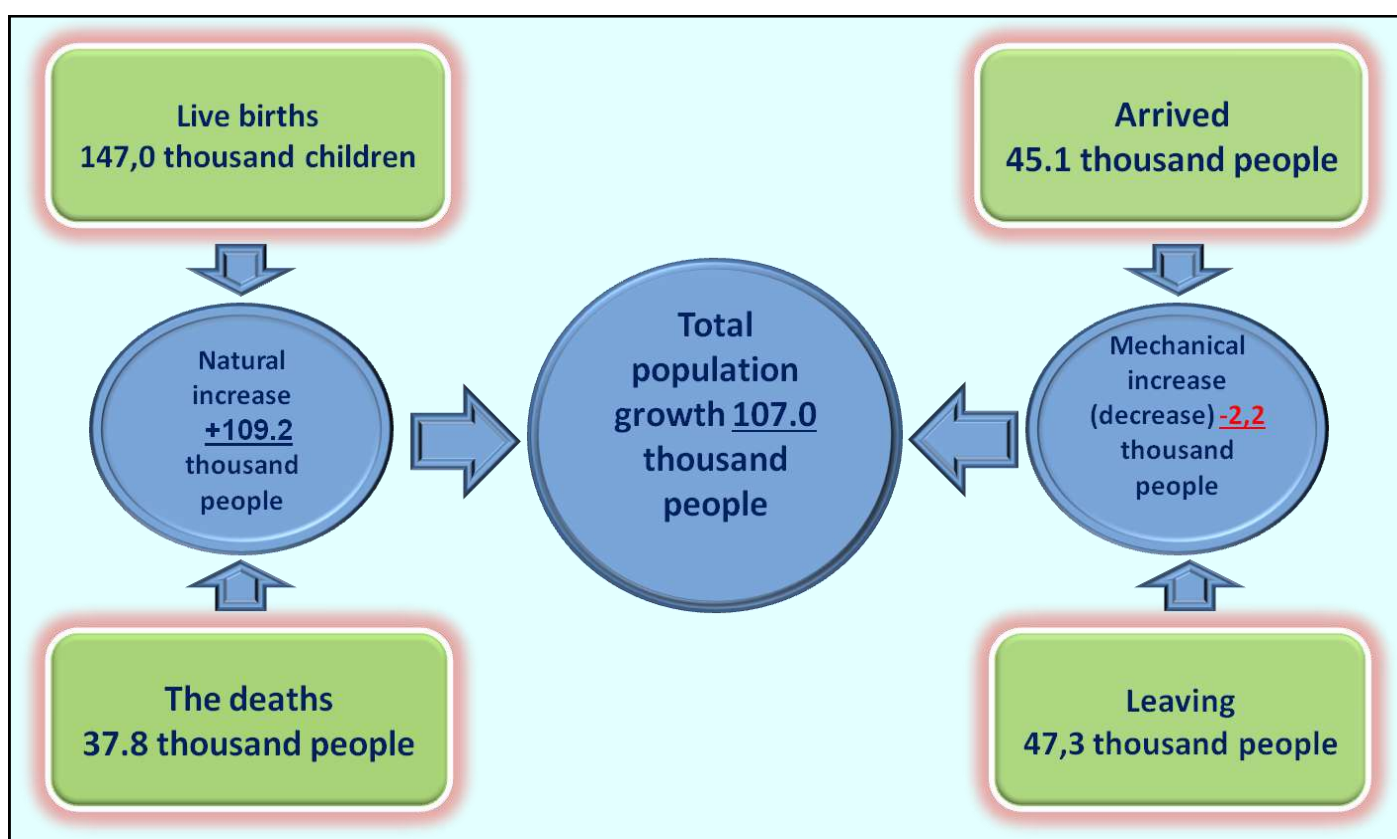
Live births
147,0 thousand children

Arrived
45.1 thousand people

Natural increase +109.2 thousand people

Total population growth 107.0 thousand people

Mechanical increase (decrease) -2,2 thousand people

The deaths
37.8 thousand people

Leaving
47,3 thousand people